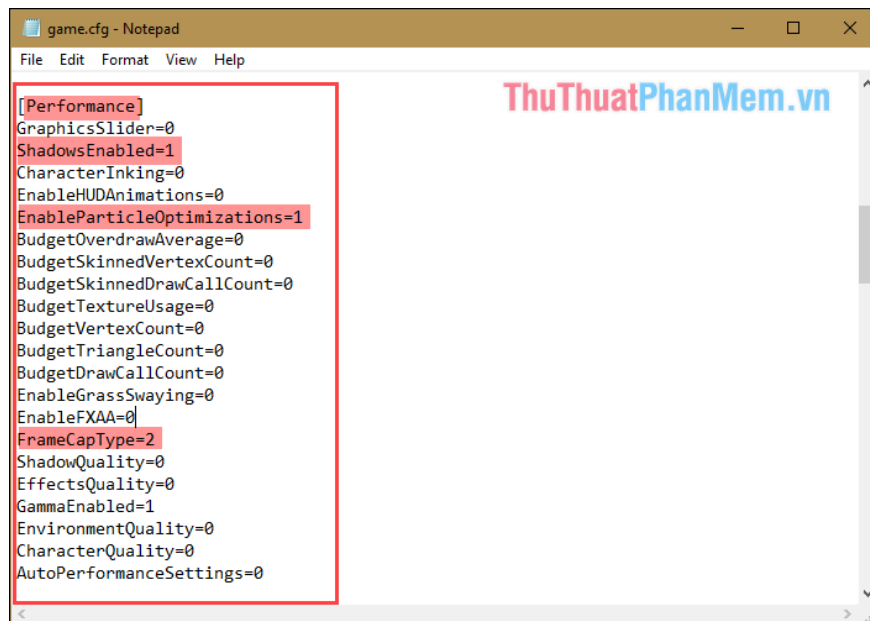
game.cfg - Notepad

File Edit Format View Help

ThuThuatPhanMem.vn

[Performance]
GraphicsSlider=0
ShadowsEnabled=1
CharacterInking=0
EnableHUDAnimations=0
EnableParticleOptimizations=1
BudgetOverdrawAverage=0
BudgetSkinnedVertexCount=0
BudgetSkinnedDrawCallCount=0
BudgetTextureUsage=0
BudgetVertexCount=0
BudgetTriangleCount=0
BudgetDrawCallCount=0
EnableGrassSwaying=0
EnableFXAA=0
FrameCapType=2
ShadowQuality=0
EffectsQuality=0
GammaEnabled=1
EnvironmentQuality=0
CharacterQuality=0
AutoPerformanceSettings=0